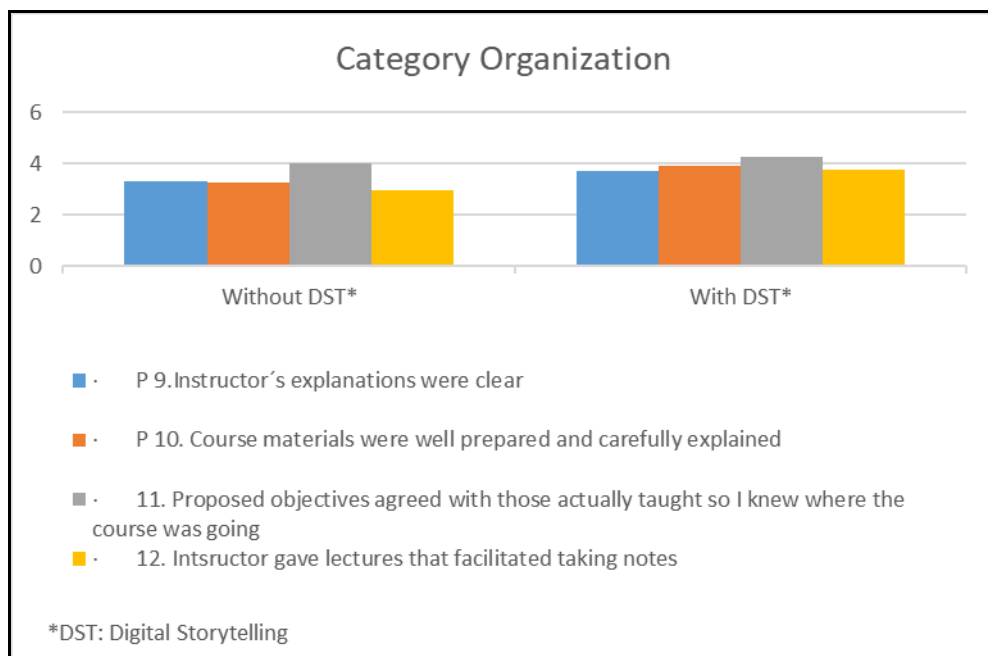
Category Organization

6
4
2
0

Without DST*
With DST*

· P 9.Instructor´s explanations were clear

· P 10. Course materials were well prepared and carefully explained

· 11. Proposed objectives agreed with those actually taught so I knew where the course was going

· 12. Intsructor gave lectures that facilitated taking notes

*DST: Digital Storytelling